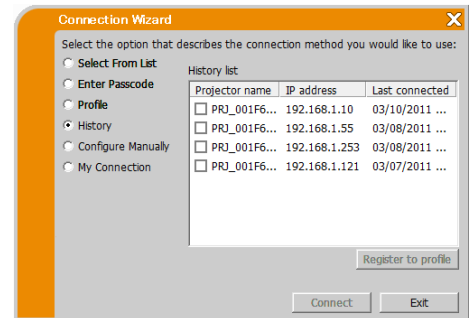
Connection Wizard

Select the option that describes the connection method you would like to use:

Select From List
Enter Passcode
Profile
History
Configure Manually
My Connection

History list

| Projector name | IP address | Last connected |
|---|---|---|
| PRJ_001F6... | 192.168.1.10 | 03/10/2011 ... |
| PRJ_001F6... | 192.168.1.55 | 03/08/2011 ... |
| PRJ_001F6... | 192.168.1.253 | 03/08/2011 ... |
| PRJ_001F6... | 192.168.1.121 | 03/07/2011 ... |

Register to profile

Connect
Exit